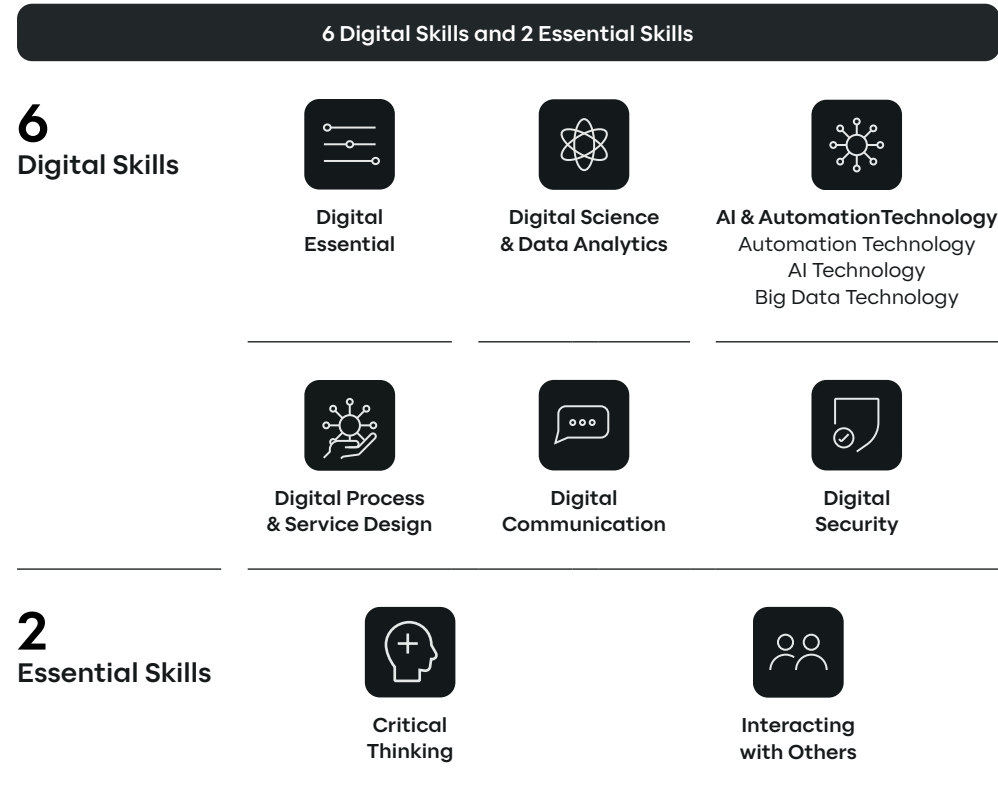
6 Digital Skills and 2 Essential Skills

6
Digital Skills

Digital Essential

Digital Science & Data Analytics

AI & AutomationTechnology
Automation Technology
AI Technology
Big Data Technology

Digital Process & Service Design

Digital Communication

Digital Security

2
Essential Skills

Critical Thinking

Interacting with Others